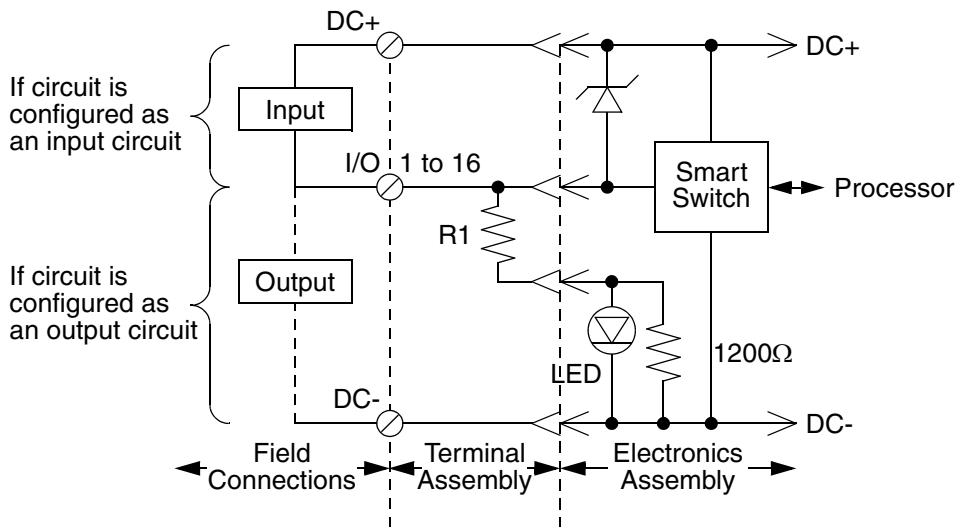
DC+

DC+

If circuit is configured as an input circuit

Input

I/O 1 to 16

Smart Switch

Processor

R1

If circuit is configured as an output circuit

Output

LED

1200Ω

DC-

DC-

Field Connections

Terminal Assembly

Electronics Assembly